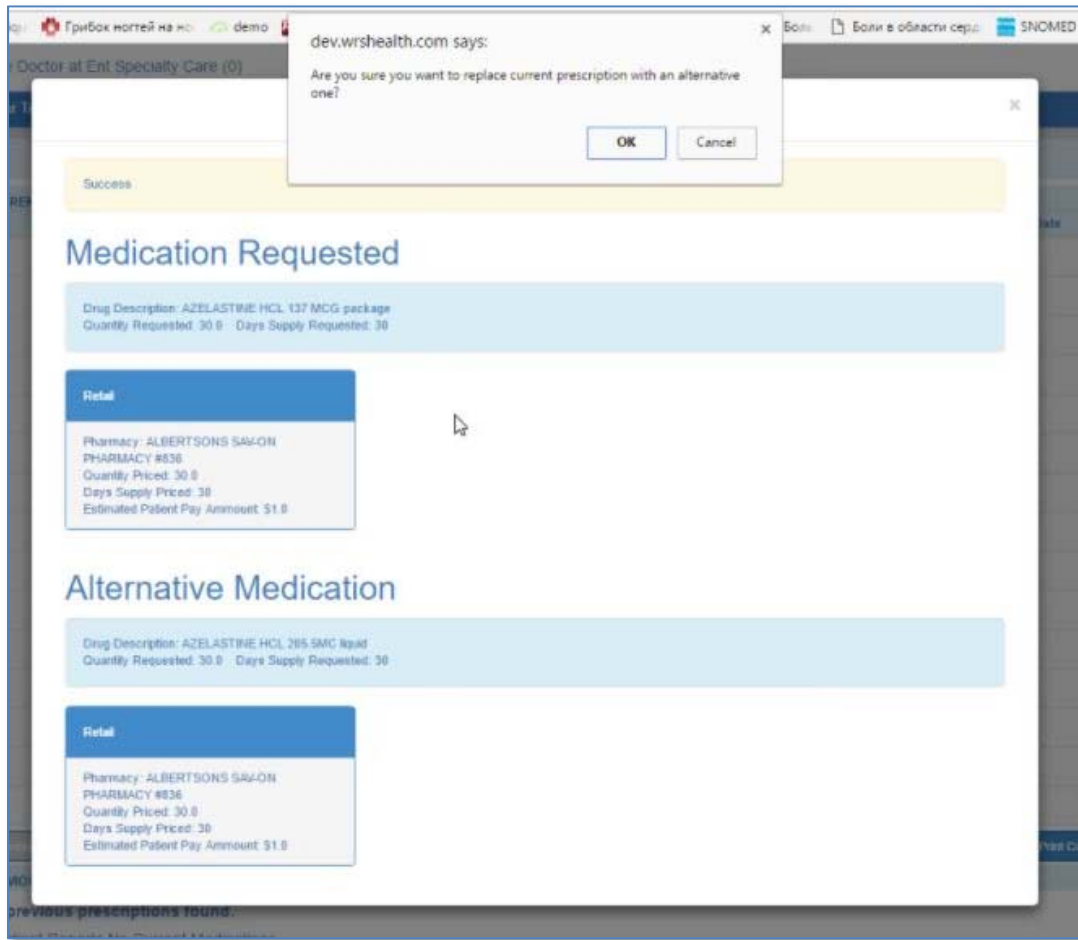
Грибок ногтей на но demo Боли Боли в области серд SNOMED

Doctor at Ent Specialty Care (0)

dev.wrshealth.com says:

Are you sure you want to replace current prescription with an alternative one?

OK Cancel

×

Success

Medication Requested

Drug Description: AZELASTINE HCL 137 MCG package
Quantity Requested: 30.0 Days Supply Requested: 30

Retail

Pharmacy: ALBERTSONS SAV-ON PHARMACY #836
Quantity Priced: 30.0
Days Supply Priced: 30
Estimated Patient Pay Ammount: $1.0

Alternative Medication

Drug Description: AZELASTINE HCL 205.5MC liquid
Quantity Requested: 30.0 Days Supply Requested: 30

Retail

Pharmacy: ALBERTSONS SAV-ON PHARMACY #836
Quantity Priced: 30.0
Days Supply Priced: 30
Estimated Patient Pay Ammount: $1.0

previous prescriptions found.